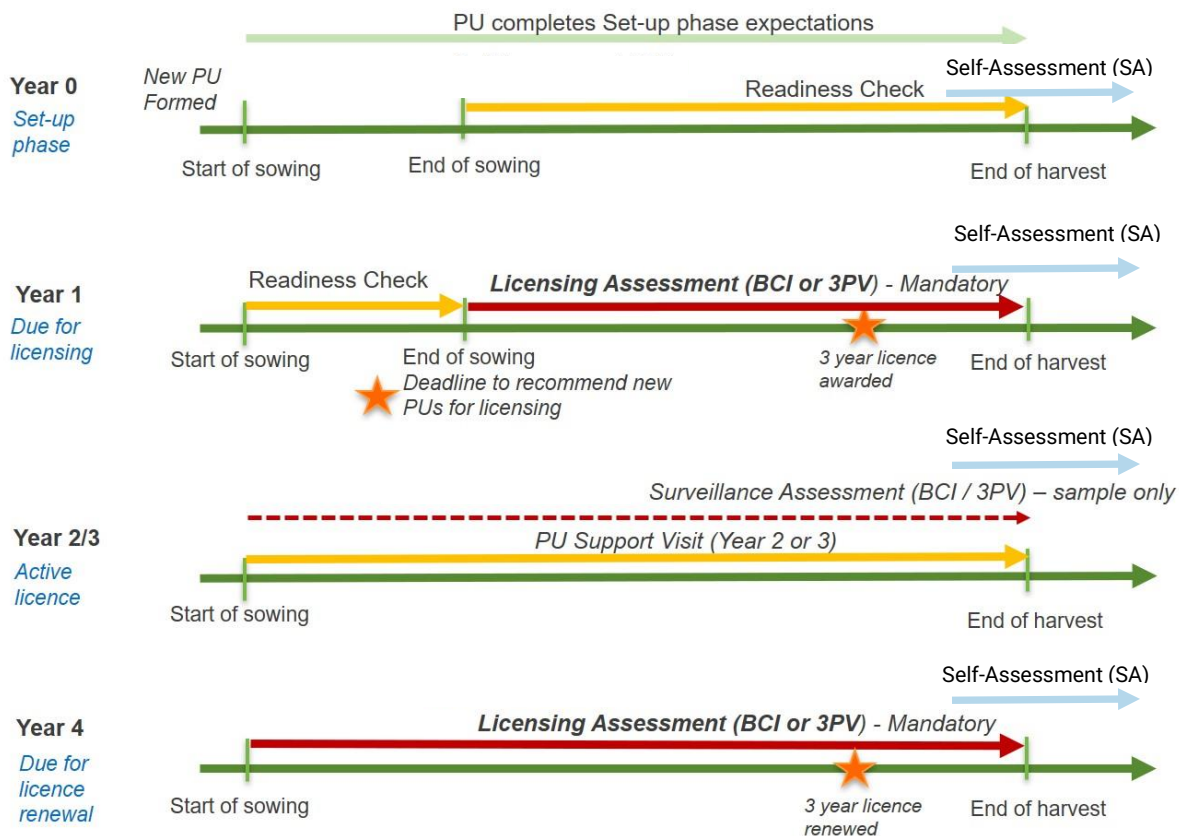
PU completes Set-up phase expectations

Year 0
Set-up phase

New PU Formed

Readiness Check

Self-Assessment (SA)

Start of sowing

End of sowing

End of harvest

Self-Assessment (SA)

Year 1
Due for licensing

Readiness Check

**Licensing Assessment (BCI or 3PV)** - Mandatory

Start of sowing

End of sowing
Deadline to recommend new PUs for licensing

3 year licence awarded

End of harvest

Self-Assessment (SA)

Surveillance Assessment (BCI / 3PV) – sample only

Year 2/3
Active licence

PU Support Visit (Year 2 or 3)

Start of sowing

End of harvest

Self-Assessment (SA)

Year 4
Due for licence renewal

**Licensing Assessment (BCI or 3PV)** - Mandatory

Start of sowing

3 year licence renewed

End of harvest